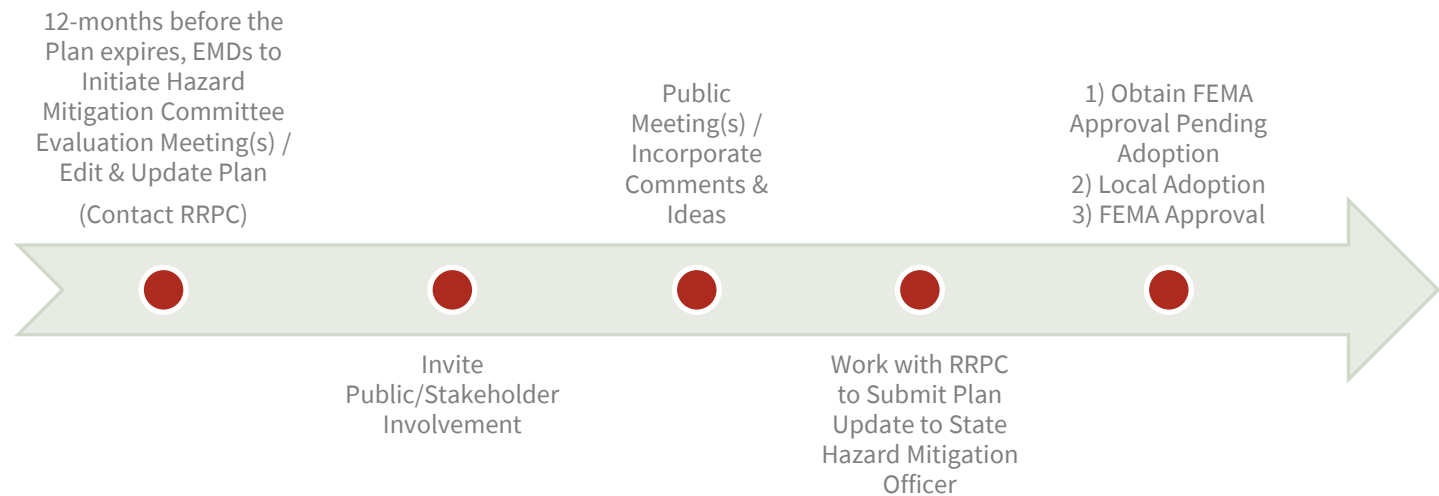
12-months before the Plan expires, EMDs to Initiate Hazard Mitigation Committee Evaluation Meeting(s) / Edit & Update Plan

(Contact RRPC)

Invite Public/Stakeholder Involvement

Public Meeting(s) / Incorporate Comments & Ideas

Work with RRPC to Submit Plan Update to State Hazard Mitigation Officer

1) Obtain FEMA Approval Pending Adoption
2) Local Adoption
3) FEMA Approval